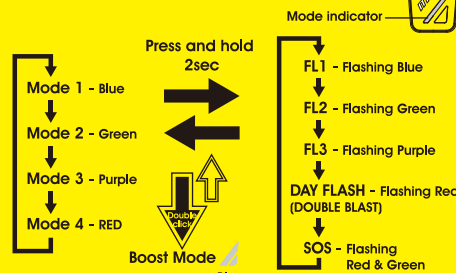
Mode indicator

Press and hold 2sec

Mode 1 - Blue

Mode 2 - Green

Mode 3 - Purple

Mode 4 - RED

Double click

Boost Mode

FL1 - Flashing Blue

FL2 - Flashing Green

FL3 - Flashing Purple

DAY FLASH - Flashing Red (DOUBLE BLAST)

SOS - Flashing Red & Green